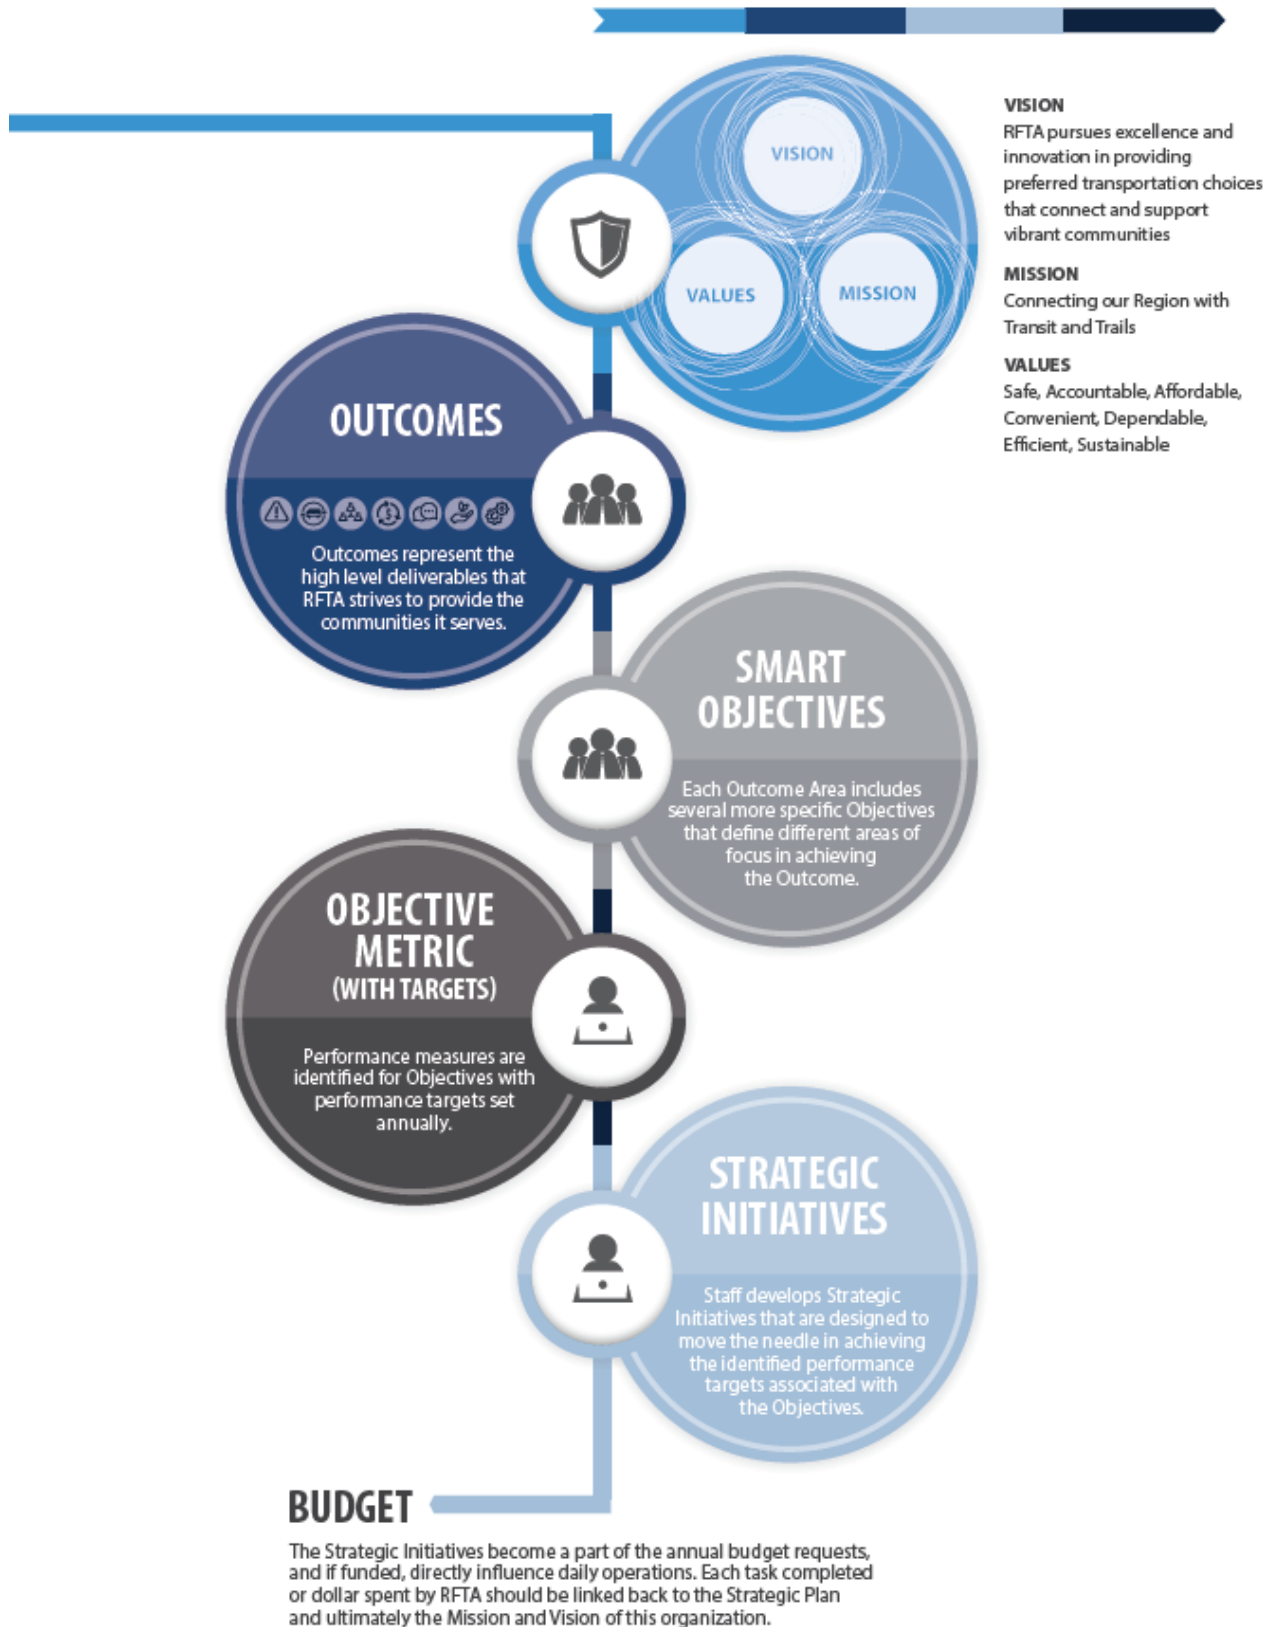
VISION

VALUES

MISSION

VISION
RFTA pursues excellence and innovation in providing preferred transportation choices that connect and support vibrant communities

MISSION
Connecting our Region with Transit and Trails

VALUES
Safe, Accountable, Affordable, Convenient, Dependable, Efficient, Sustainable

OUTCOMES

Outcomes represent the high level deliverables that RFTA strives to provide the communities it serves.

SMART OBJECTIVES

Each Outcome Area includes several more specific Objectives that define different areas of focus in achieving the Outcome.

OBJECTIVE METRIC (WITH TARGETS)

Performance measures are identified for Objectives with performance targets set annually.

STRATEGIC INITIATIVES

Staff develops Strategic Initiatives that are designed to move the needle in achieving the identified performance targets associated with the Objectives.

BUDGET

The Strategic Initiatives become a part of the annual budget requests, and if funded, directly influence daily operations. Each task completed or dollar spent by RFTA should be linked back to the Strategic Plan and ultimately the Mission and Vision of this organization.